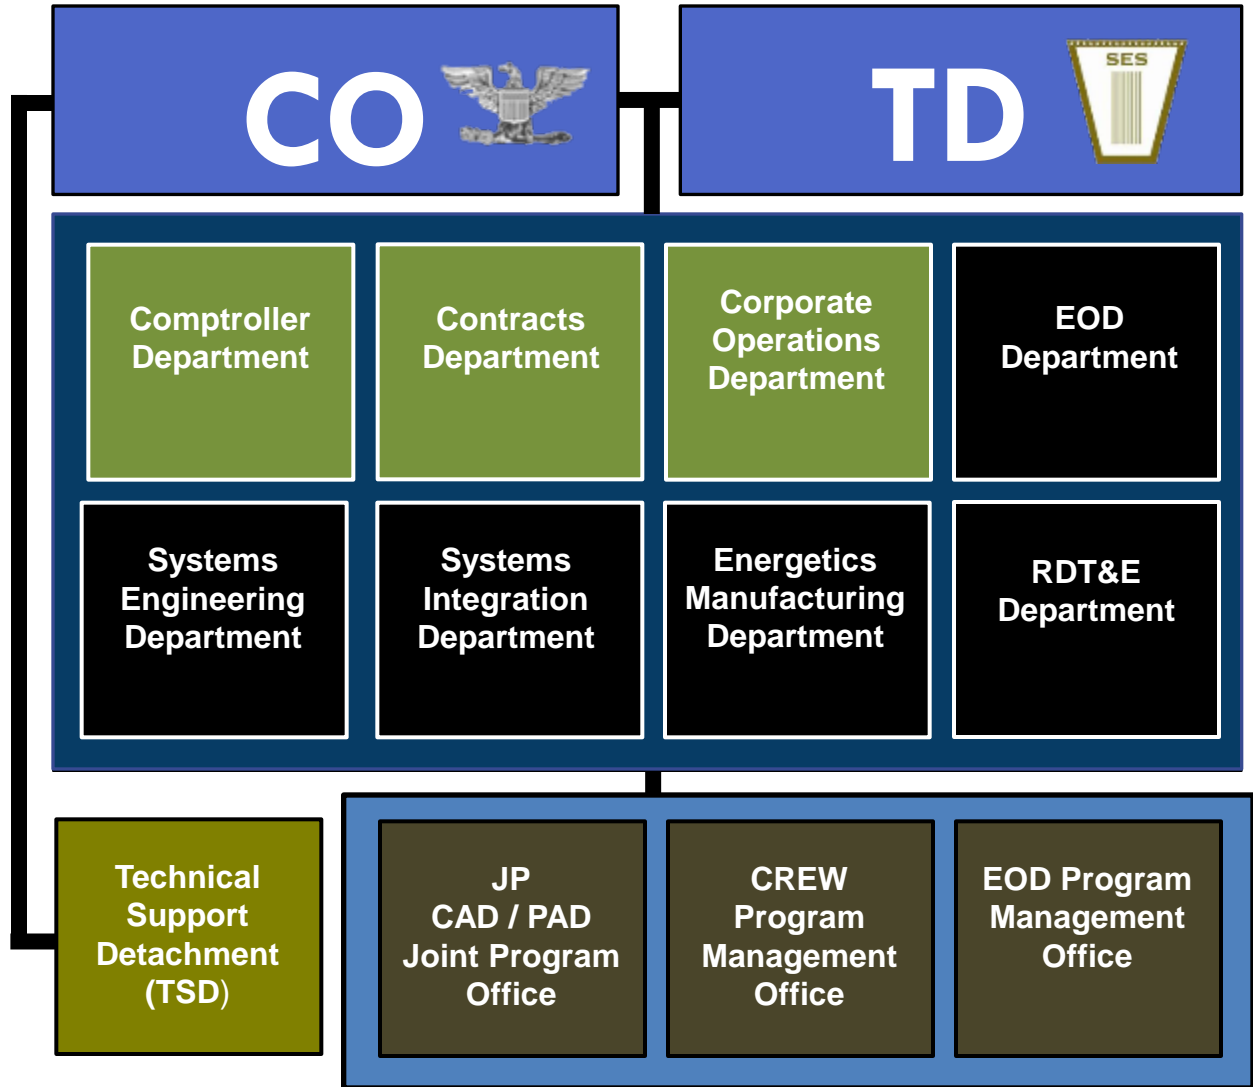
CO

TD

SES

Comptroller Department

Contracts Department

Corporate Operations Department

EOD Department

Systems Engineering Department

Systems Integration Department

Energetics Manufacturing Department

RDT&E Department

Technical Support Detachment (TSD)

JP CAD / PAD Joint Program Office

CREW Program Management Office

EOD Program Management Office